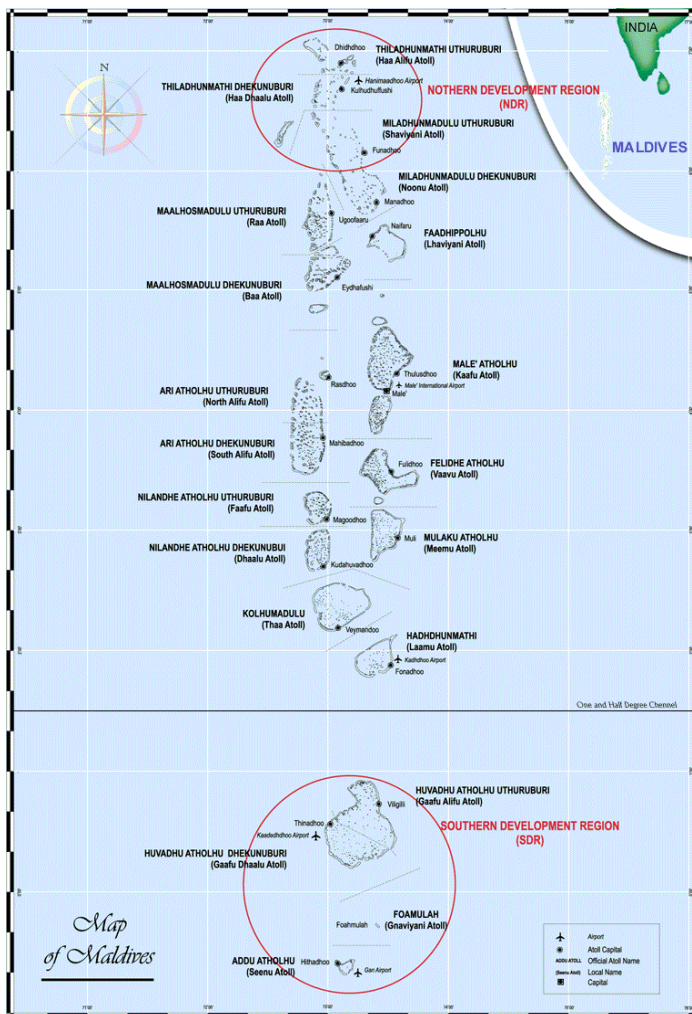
INDIA

MALDIVES

N

THILADHUNMATHI UTHURUBURI
(Haa Alifu Atoll)

Dhidhdhoo

Hanimaadhoo Airport

Kulhudhuffushi

THILADHUNMATHI DHEKUNUBURI
(Haa Dhaalu Atoll)

NOTHERN DEVELOPMENT REGION
(NDR)

MILADHUNMADULU UTHURUBURI
(Shaviyani Atoll)

Funadhoo

MILADHUNMADULU DHEKUNUBURI
(Noonu Atoll)

Manadhoo

MAALHOSMADULU UTHURUBURI
(Raa Atoll)

Ugoofaaru

Naifaru

FAADHIPPOLHU
(Lhaviyani Atoll)

MAALHOSMADULU DHEKUNUBURI
(Baa Atoll)

Eydhafushi

MALE' ATHOLHU
(Kaafu Atoll)

Thulusdhoo

Rasdhoo

Male' International Airport

Male'

ARI ATHOLHU UTHURUBURI
(North Alifu Atoll)

ARI ATHOLHU DHEKUNUBURI
(South Alifu Atoll)

Mahibadhoo

Fulidhoo

FELIDHE ATHOLHU
(Vaavu Atoll)

NILANDHE ATHOLHU UTHURUBURI
(Faafu Atoll)

Magoodhoo

Muli

MULAKU ATHOLHU
(Meemu Atoll)

NILANDHE ATHOLHU DHEKUNUBUI
(Dhaalu Atoll)

Kudahuvadhoo

KOLHUMADULU
(Thaa Atoll)

Veymandoo

HADHDHUNMATHI
(Laamu Atoll)

Kadhdhoo Airport

Fonadhoo

One and Half Degree Channel

HUVADHU ATHOLHU UTHURUBURI
(Gaafu Alifu Atoll)

Viligili

Thinadhoo

Kaadedhdhoo Airport

SOUTHERN DEVELOPMENT REGION
(SDR)

HUVADHU ATHOLHU DHEKUNUBURI
(Gaafu Dhaalu Atoll)

FOAMULAH
(Gnaviyani Atoll)

Foahmulah

Map of Maldives

ADDU ATHOLHU
(Seenu Atoll)

Hithadhoo

Gan Airport

Airport
Atoll Capital
ADDU ATOLL Official Atoll Name
(Seenu Atoll) Local Name
Capital